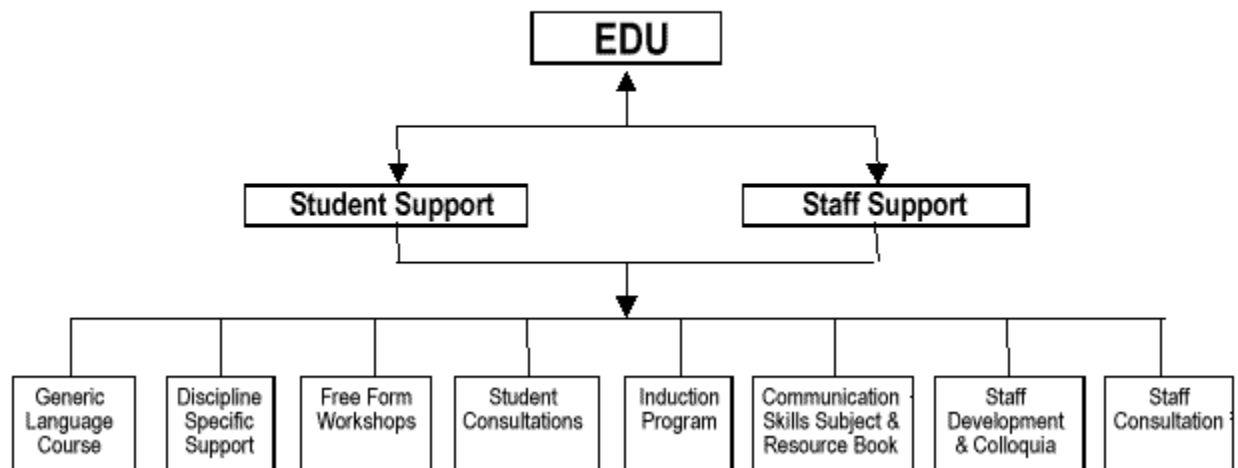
EDU

Student Support

Staff Support

Generic Language Course

Discipline Specific Support

Free Form Workshops

Student Consultations

Induction Program

Communication Skills Subject & Resource Book

Staff Development & Colloquia

Staff Consultation